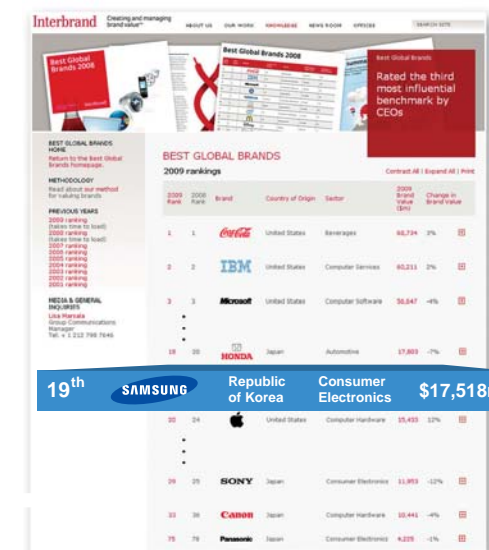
Interbrand Creating and managing brand value™

ABOUT US OUR WORK KNOWLEDGE NEWS ROOM OFFICES SEARCH SITE

Best Global Brands 2008

Best Global Brands 2008

Best Global Brands

Rated the third most influential benchmark by CEOs

BEST GLOBAL BRANDS HOME
Return to the Best Global Brands homepage.

METHODOLOGY
Read about our method for valuing brands

PREVIOUS YEARS
2009 ranking (takes time to load)
2008 ranking (takes time to load)
2007 ranking
2006 ranking
2005 ranking
2004 ranking
2003 ranking
2002 ranking
2001 ranking

MEDIA & GENERAL INQUIRIES
Lisa Marsala
Group Communications Manager
Tel. + 1 212 798 7646

BEST GLOBAL BRANDS

2009 rankings

Contract All | Expand All | Print

| 2009 Rank | 2008 Rank | Brand | Country of Origin | Sector | 2009 Brand Value ($m) | Change in Brand Value | |
|---|---|---|---|---|---|---|---|
| 1 | 1 | Coca-Cola | United States | Beverages | 68,734 | 3% | ⊞ |
| 2 | 2 | IBM | United States | Computer Services | 60,211 | 2% | ⊞ |
| 3 | 3 | Microsoft | United States | Computer Software | 56,647 | -4% | ⊞ |
| 18 | 20 | HONDA | Japan | Automotive | 17,803 | -7% | ⊞ |
| 19th | | SAMSUNG | Republic of Korea | Consumer Electronics | $17,518 | | |
| 20 | 24 | | United States | Computer Hardware | 15,433 | 12% | ⊞ |
| 29 | 25 | SONY | Japan | Consumer Electronics | 11,953 | -12% | ⊞ |
| 33 | 36 | Canon | Japan | Computer Hardware | 10,441 | -4% | ⊞ |
| 75 | 79 | Panasonic | Japan | Consumer Electronics | 4,225 | -1% | ⊞ |